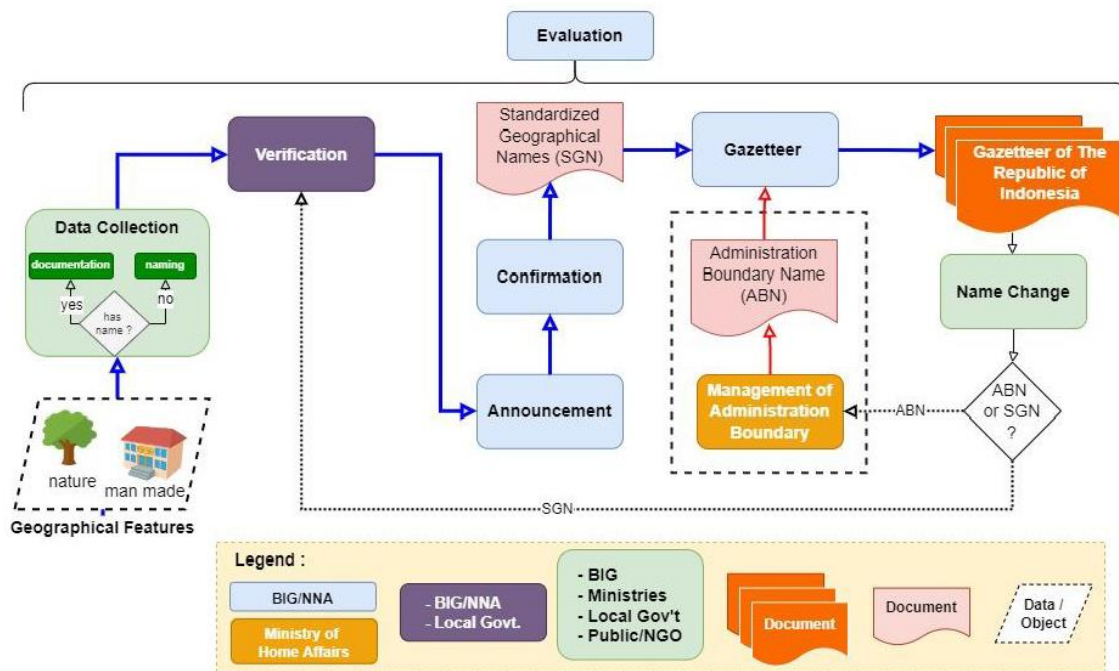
Evaluation

Verification

Standardized Geographical Names (SGN)

Gazetteer

Gazetteer of The Republic of Indonesia

Data Collection

documentation

naming

yes

no

has name ?

Confirmation

Administration Boundary Name (ABN)

Name Change

Announcement

Management of Administration Boundary

ABN

ABN or SGN ?

nature

man made

Geographical Features

SGN

Legend :

BIG/NNA

Ministry of Home Affairs

- BIG/NNA
- Local Govt.

- BIG
- Ministries
- Local Gov't
- Public/NGO

Document

Document

Data / Object